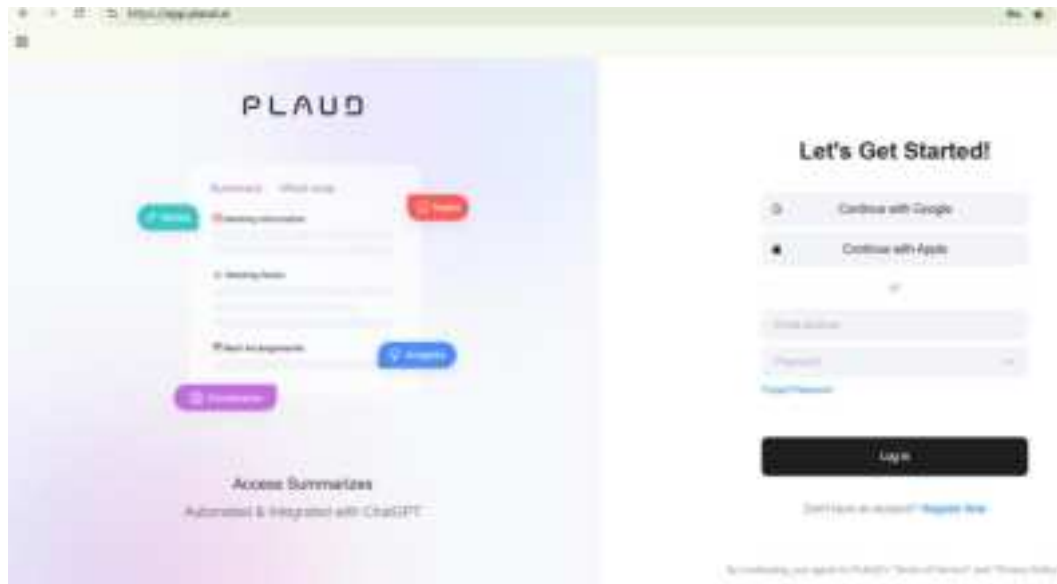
https://app.plaud.ai

PLAUD

Summary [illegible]

Meeting information

Meeting Notes

Task Assignments

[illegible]

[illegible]

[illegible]

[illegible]

Access Summarizes

Automated & Integrated with ChatGPT

Let's Get Started!

Continue with Google

Continue with Apple

or

Email Address

Password

Forgot Password

Log in

Don't have an account? Register Now

By continuing, you agree to PLAUD's "Terms of Service" and "Privacy Policy"